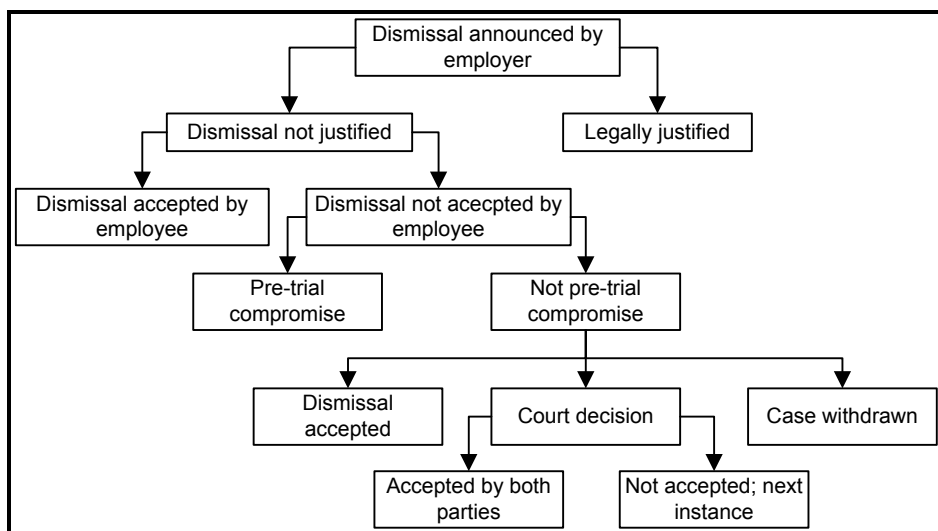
Dismissal announced by employer

Dismissal not justified

Legally justified

Dismissal accepted by employee

Dismissal not acecpted by employee

Pre-trial compromise

Not pre-trial compromise

Dismissal accepted

Court decision

Case withdrawn

Accepted by both parties

Not accepted; next instance